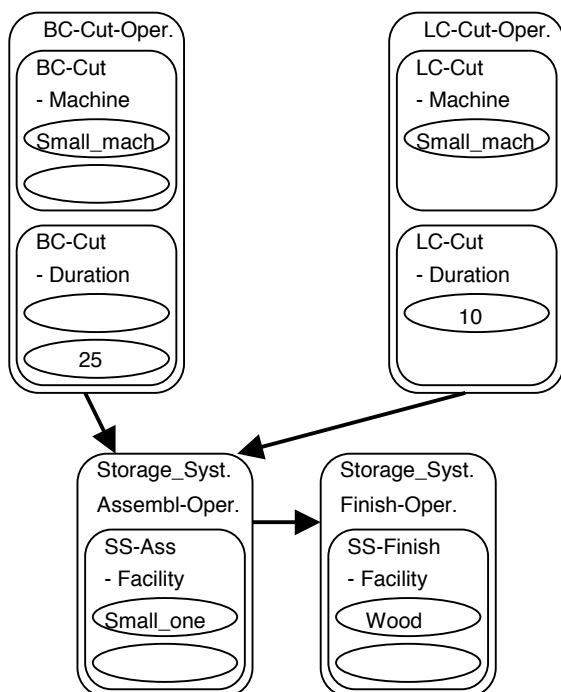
BC-Cut-Oper.

BC-Cut
- Machine
Small_mach

BC-Cut
- Duration
25

LC-Cut-Oper.

LC-Cut
- Machine
Small_mach

LC-Cut
- Duration
10

Storage_Syst.
Assembl-Oper.

SS-Ass
- Facility
Small_one

Storage_Syst.
Finish-Oper.

SS-Finish
- Facility
Wood